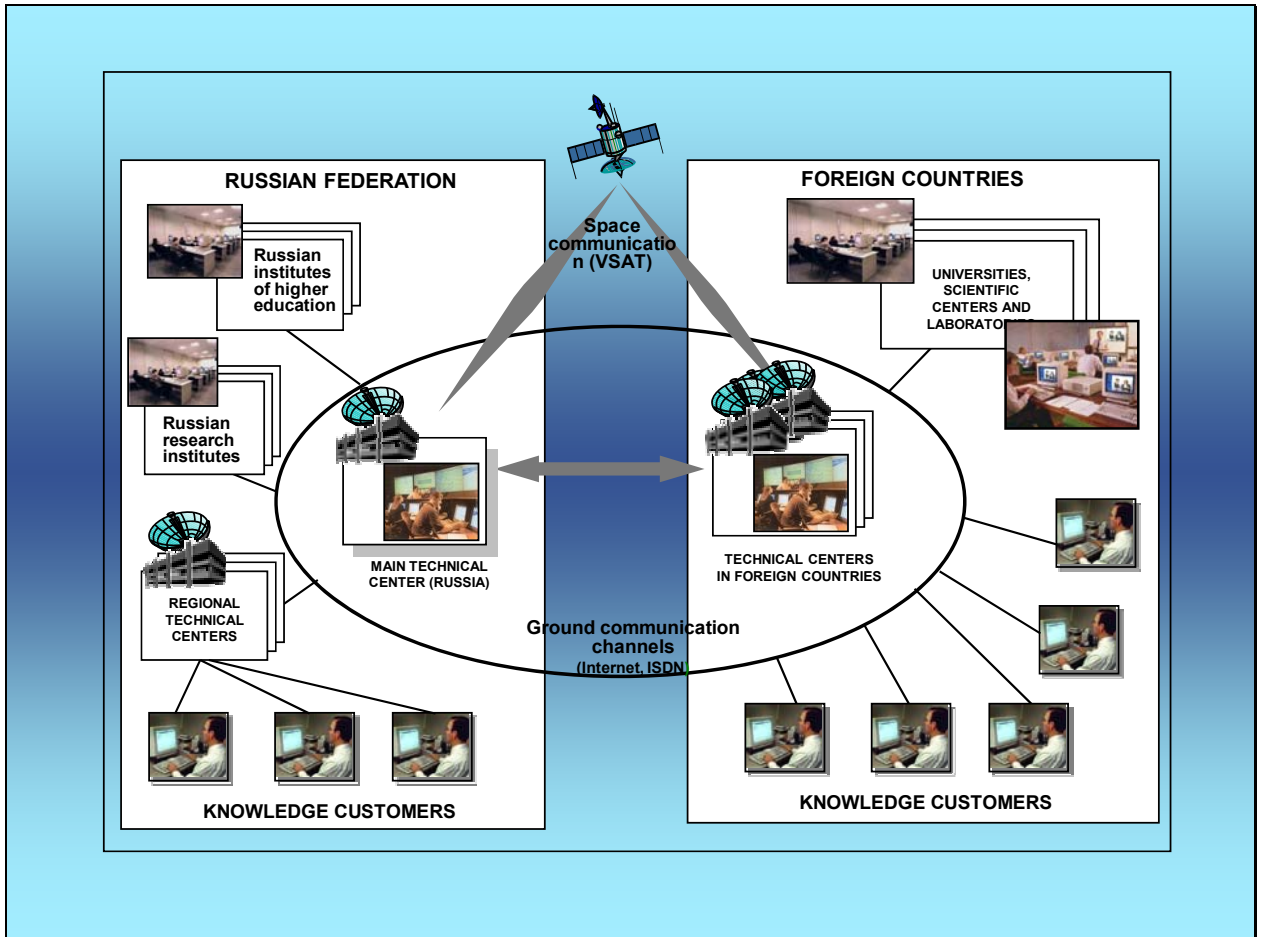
RUSSIAN FEDERATION

Russian institutes of higher education

Russian research institutes

REGIONAL TECHNICAL CENTERS

KNOWLEDGE CUSTOMERS

Space communication (VSAT)

MAIN TECHNICAL CENTER (RUSSIA)

Ground communication channels (Internet, ISDN)

FOREIGN COUNTRIES

UNIVERSITIES, SCIENTIFIC CENTERS AND LABORATO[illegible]

TECHNICAL CENTERS IN FOREIGN COUNTRIES

KNOWLEDGE CUSTOMERS